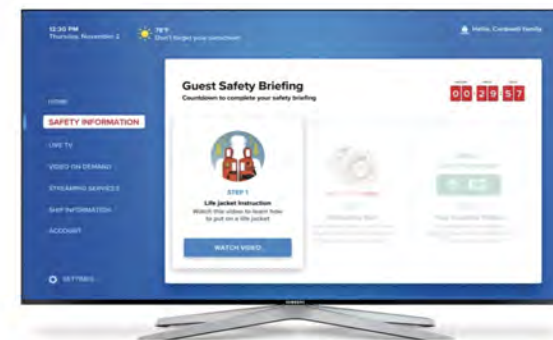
12:30 PM
Thursday, November 2

79°F
Don't forget your sunscreen

Hello, Cardwell family

HOME

SAFETY INFORMATION

LIVE TV

VIDEO ON DEMAND

STREAMING SERVICES

SHIP INFORMATION

ACCOUNT

SETTINGS

Guest Safety Briefing
Countdown to complete your safety briefing

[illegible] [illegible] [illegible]
0 0 2 9 5 7

STEP 1
Life jacket Instruction
Watch this video to learn how to put on a life jacket

WATCH VIDEO

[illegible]

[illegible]

SAMSUNG